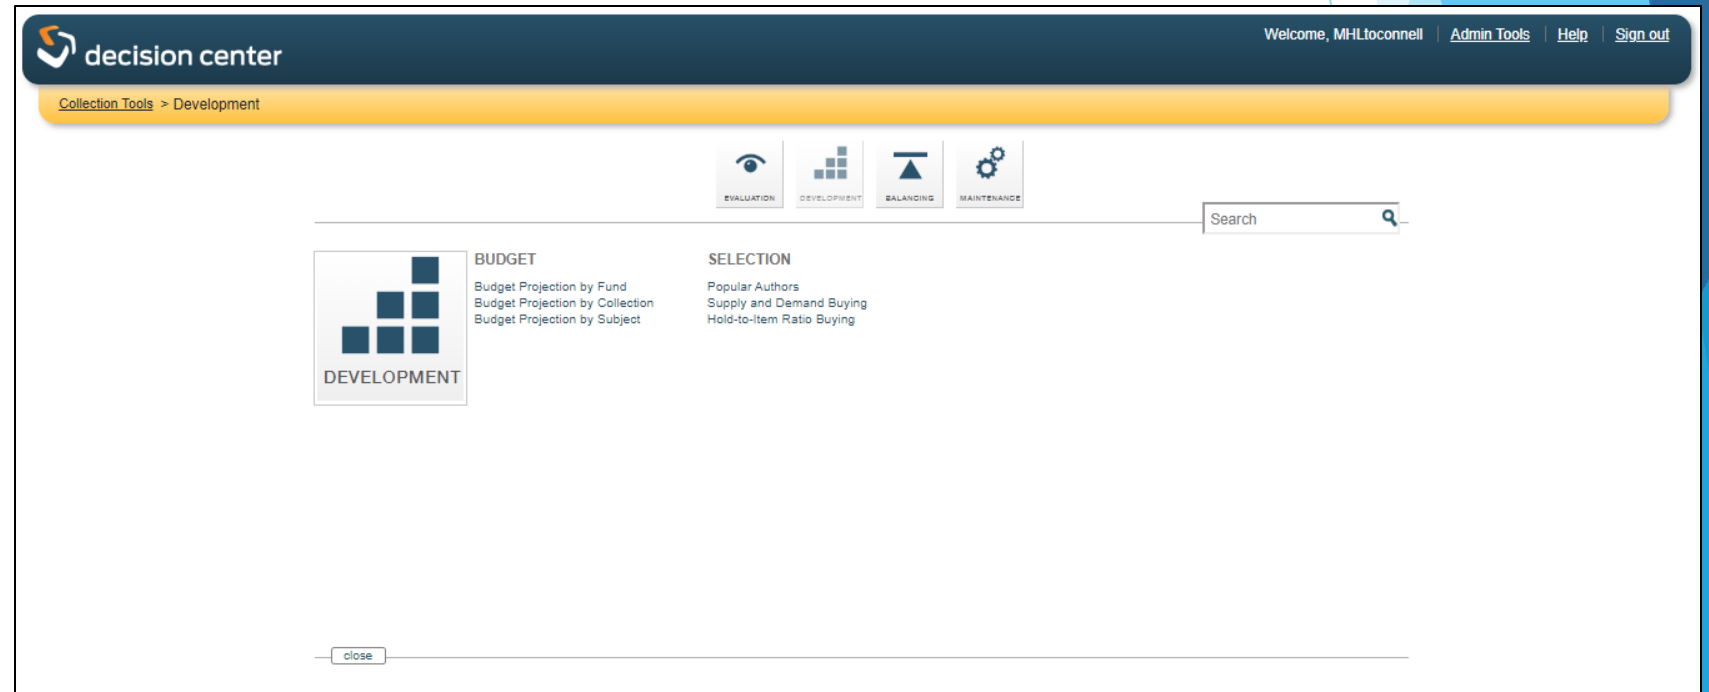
decision center

Welcome, MHLtoconnell | Admin Tools | Help | Sign out

Collection Tools > Development

EVALUATION DEVELOPMENT BALANCING MAINTENANCE

Search

DEVELOPMENT

BUDGET
Budget Projection by Fund
Budget Projection by Collection
Budget Projection by Subject

SELECTION
Popular Authors
Supply and Demand Buying
Hold-to-Item Ratio Buying

close